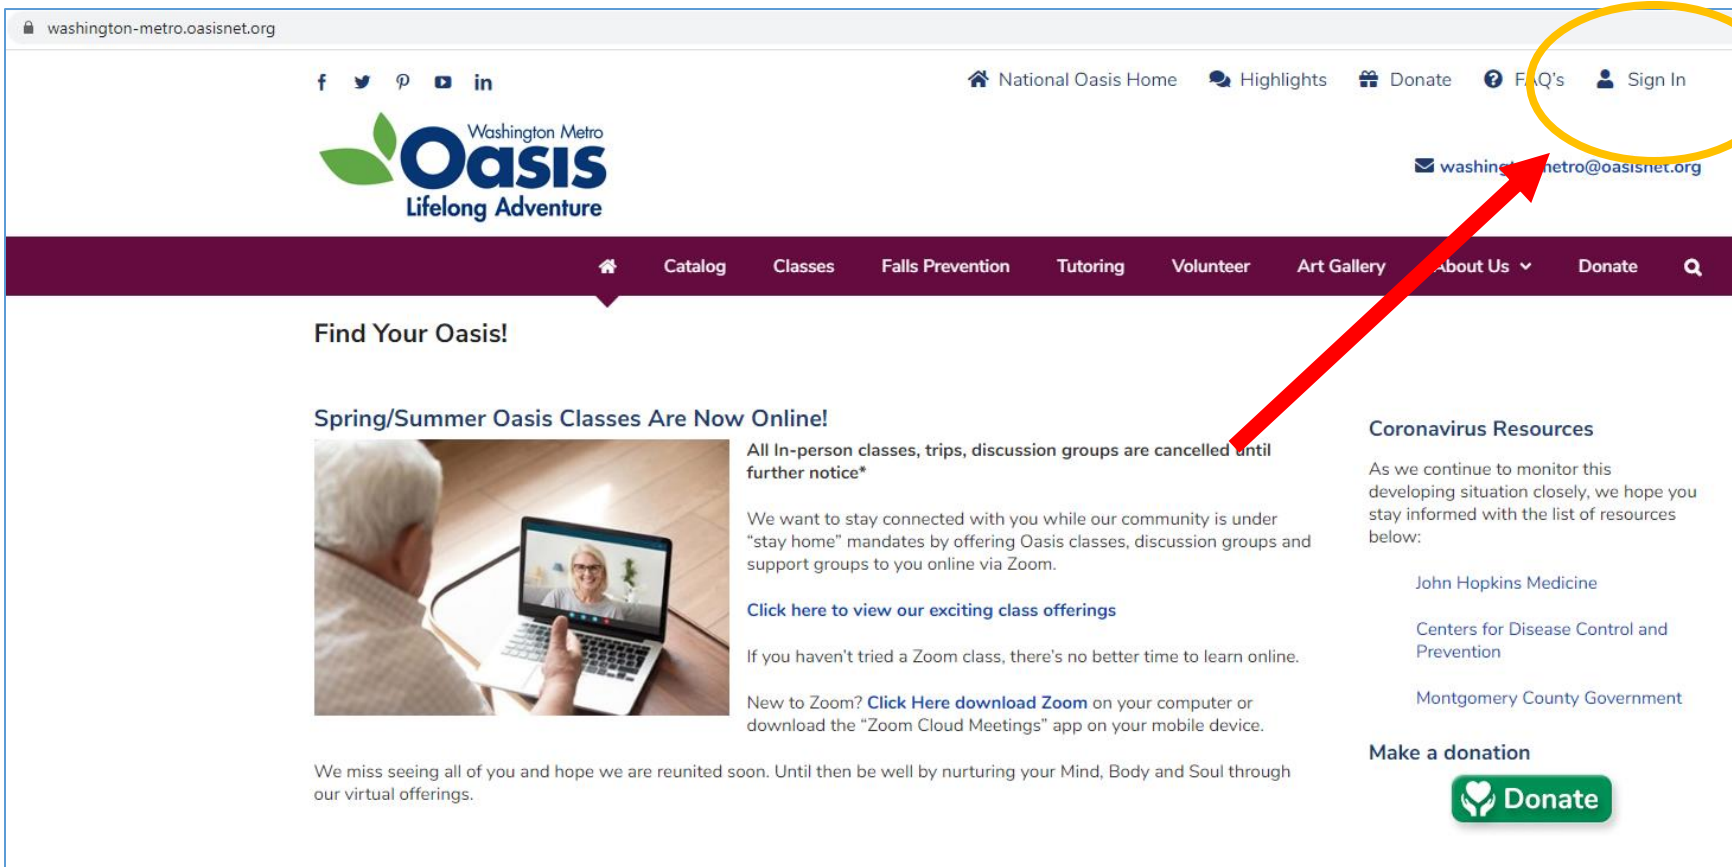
washington-metro.oasisnet.org

National Oasis Home Highlights Donate F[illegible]Q's Sign In

Washington Metro Oasis Lifelong Adventure

washin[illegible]etro@oasisnet.org

Catalog Classes Falls Prevention Tutoring Volunteer Art Gallery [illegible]bout Us Donate

Find Your Oasis!

Spring/Summer Oasis Classes Are Now Online!

All In-person classes, trips, discussion groups are cancelled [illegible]ntil further notice*

We want to stay connected with you while our community is under "stay home" mandates by offering Oasis classes, discussion groups and support groups to you online via Zoom.

Click here to view our exciting class offerings

If you haven't tried a Zoom class, there's no better time to learn online.

New to Zoom? Click Here download Zoom on your computer or download the "Zoom Cloud Meetings" app on your mobile device.

We miss seeing all of you and hope we are reunited soon. Until then be well by nurturing your Mind, Body and Soul through our virtual offerings.

Coronavirus Resources

As we continue to monitor this developing situation closely, we hope you stay informed with the list of resources below:

John Hopkins Medicine

Centers for Disease Control and Prevention

Montgomery County Government

Make a donation

Donate